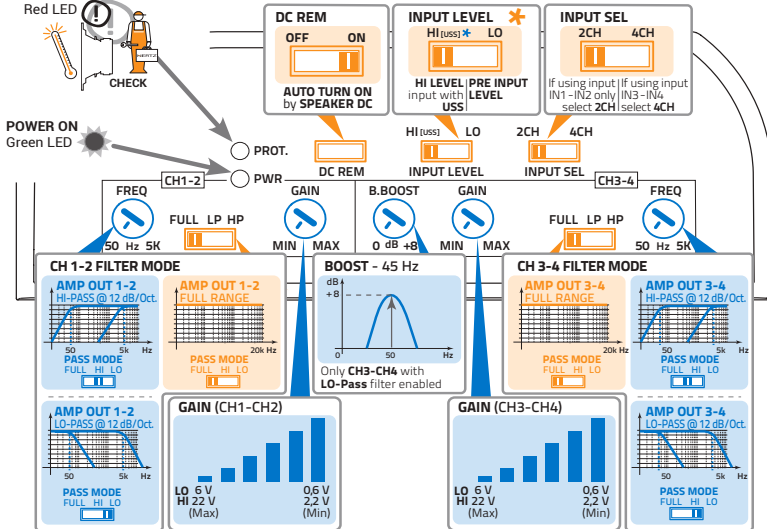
Red LED

CHECK

POWER ON
Green LED

PROT.

PWR

DC REM
OFF ON
AUTO TURN ON by SPEAKER DC

INPUT LEVEL *
HI [USS] * LO
HI LEVEL input with USS | PRE INPUT LEVEL

INPUT SEL
2CH 4CH
If using input IN1-IN2 only select 2CH | If using input IN3-IN4 select 4CH

DC REM
HI [USS] LO
INPUT LEVEL
2CH 4CH
INPUT SEL

CH1-2
FREQ
50 Hz 5K
FULL LP HP
GAIN
MIN MAX
B.BOOST
0 dB +8
GAIN
MIN MAX
CH3-4
FULL LP HP
FREQ
50 Hz 5K

CH 1-2 FILTER MODE
AMP OUT 1-2
HI-PASS @ 12 dB/Oct.
50 5k Hz
PASS MODE
FULL HI LO

AMP OUT 1-2
FULL RANGE
20k Hz
PASS MODE
FULL HI LO

AMP OUT 1-2
LO-PASS @ 12 dB/Oct.
50 5k Hz
PASS MODE
FULL HI LO

BOOST - 45 Hz
dB
+ 8
0 50 Hz
Only CH3-CH4 with LO-Pass filter enabled

GAIN (CH1-CH2)
LO 6 V
HI 22 V
(Max)
0,6 V
2,2 V
(Min)

GAIN (CH3-CH4)
LO 6 V
HI 22 V
(Max)
0,6 V
2,2 V
(Min)

CH 3-4 FILTER MODE
AMP OUT 3-4
FULL RANGE
20k Hz
PASS MODE
FULL HI LO

AMP OUT 3-4
HI-PASS @ 12 dB/Oct.
50 5k Hz
PASS MODE
FULL HI LO

AMP OUT 3-4
LO-PASS @ 12 dB/Oct.
50 5k Hz
PASS MODE
FULL HI LO